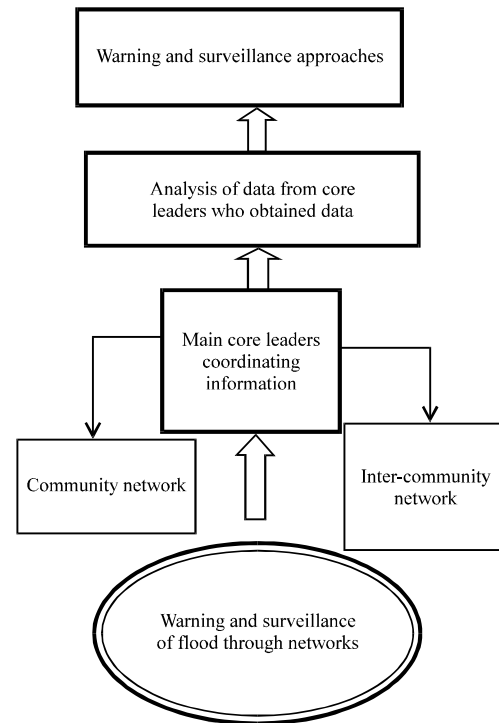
Warning and surveillance approaches

Analysis of data from core leaders who obtained data

Main core leaders coordinating information

Community network

Inter-community network

Warning and surveillance of flood through networks